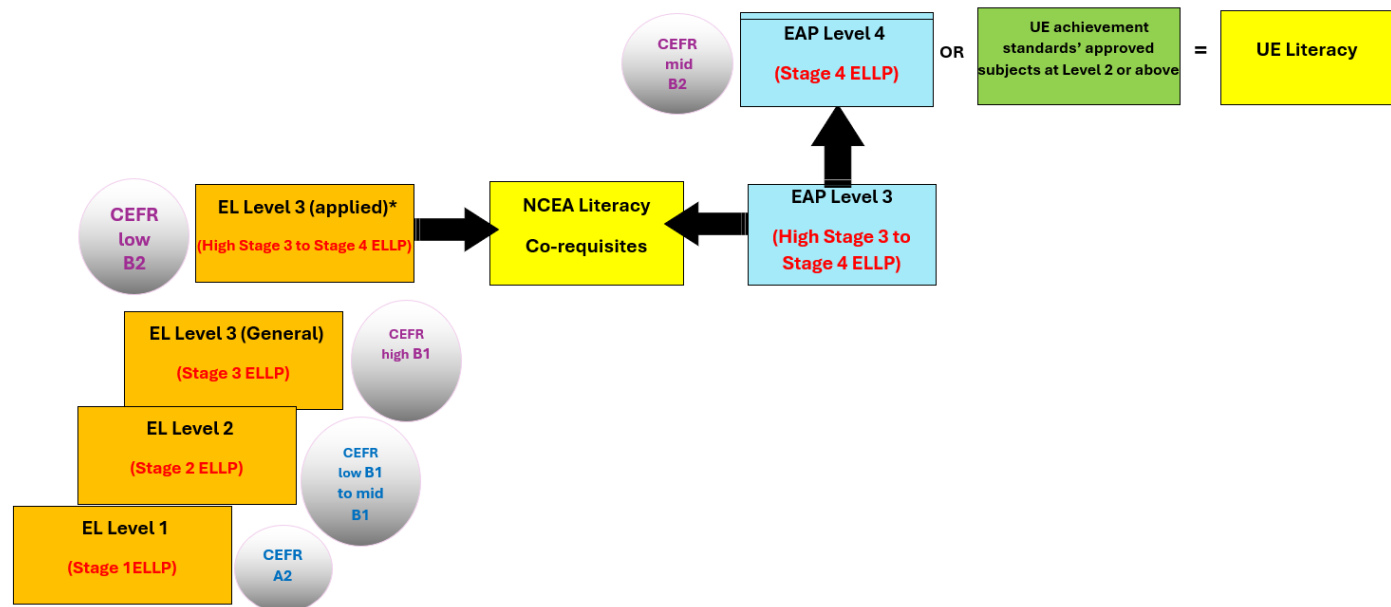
CEFR mid B2

EAP Level 4

(Stage 4 ELLP)

OR

UE achievement standards' approved subjects at Level 2 or above

=

UE Literacy

CEFR low B2

EL Level 3 (applied)*

(High Stage 3 to Stage 4 ELLP)

NCEA Literacy

Co-requisites

EAP Level 3

(High Stage 3 to Stage 4 ELLP)

EL Level 3 (General)

(Stage 3 ELLP)

CEFR high B1

EL Level 2

(Stage 2 ELLP)

CEFR low B1 to mid B1

EL Level 1

(Stage 1ELLP)

CEFR A2